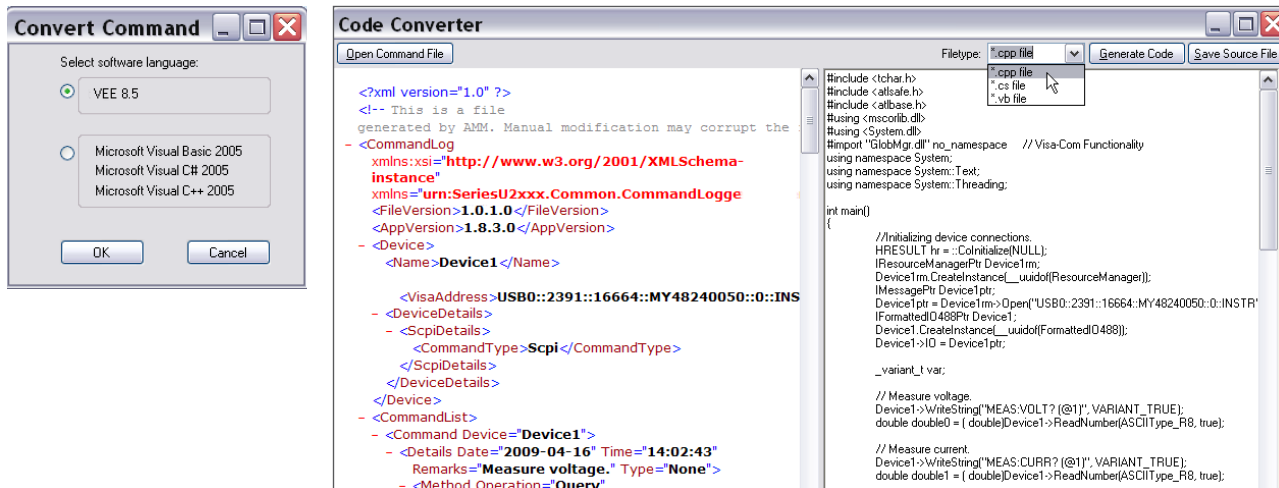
Convert Command

Select software language:

VEE 8.5

Microsoft Visual Basic 2005
Microsoft Visual C# 2005
Microsoft Visual C++ 2005

OK

Cancel

Code Converter

Open Command File

Filetype: *.cpp file

Generate Code

Save Source File

*.cpp file
*.cs file
*.vb file

<?xml version="1.0" ?>
<!-- This is a file
generated by AMM. Manual modification may corrupt the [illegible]
- <CommandLog
xmlns:xsi="http://www.w3.org/2001/XMLSchema-instance"
xmlns="urn:SeriesU2xxx.Common.CommandLogge
<FileVersion>1.0.1.0</FileVersion>
<AppVersion>1.8.3.0</AppVersion>
- <Device>
<Name>Device1</Name>

<VisaAddress>USB0::2391::16664::MY48240050::0::INS
- <DeviceDetails>
- <ScpiDetails>
<CommandType>Scpi</CommandType>
</ScpiDetails>
</DeviceDetails>
</Device>
- <CommandList>
- <Command Device="Device1">
- <Details Date="2009-04-16" Time="14:02:43"
Remarks="Measure voltage." Type="None">
- <Method Operation="Query"

#include <tchar.h>
#include <atlsafe.h>
#include <atlbase.h>
#using <mscorlib.dll>
#using <System.dll>
#import "GlobMgr.dll" no_namespace // Visa-Com Functionality
using namespace System;
using namespace System::Text;
using namespace System::Threading;

int main()
{
//Initializing device connections.
HRESULT hr = ::CoInitialize(NULL);
IResourceManagerPtr Device1rm;
Device1rm.CreateInstance(__uuidof(ResourceManager));
IMessagePtr Device1ptr;
Device1ptr = Device1rm->Open("USB0::2391::16664::MY48240050::0::INSTR"
IFormattedIO488Ptr Device1;
Device1.CreateInstance(__uuidof(FormattedIO488));
Device1->IO = Device1ptr;

_variant_t var;

// Measure voltage.
Device1->WriteString("MEAS:VOLT? (@1)", VARIANT_TRUE);
double double0 = ( double)Device1->ReadNumber(ASCIIType_R8, true);

// Measure current.
Device1->WriteString("MEAS:CURR? (@1)", VARIANT_TRUE);
double double1 = ( double)Device1->ReadNumber(ASCIIType_R8, true);